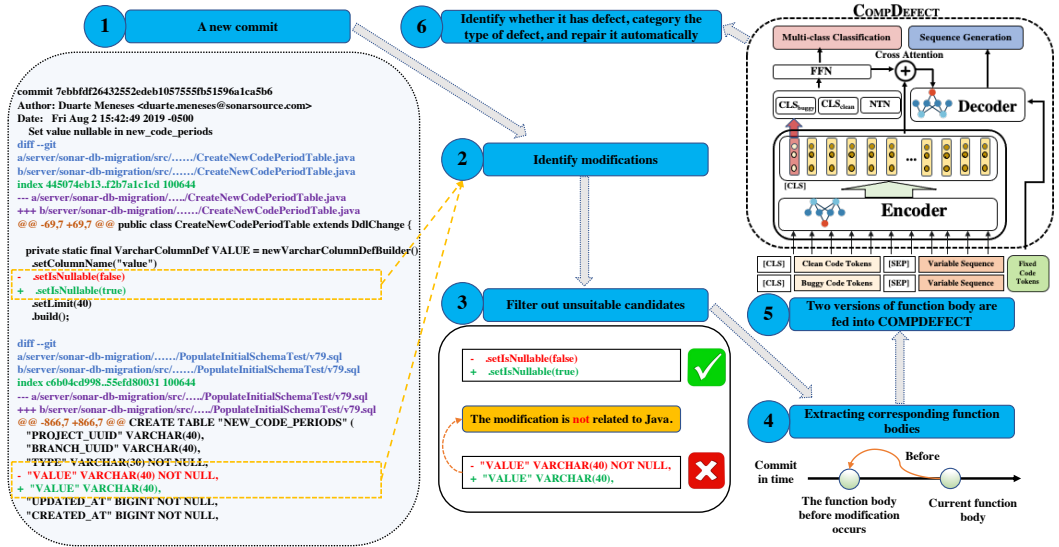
1 A new commit

6 Identify whether it has defect, category the type of defect, and repair it automatically

COMPDEFECT

Multi-class Classification

Sequence Generation

Cross Attention

FFN

$CLS_{buggy}$ $CLS_{clean}$ NTN

Decoder

[CLS]

...

Encoder

commit 7ebbfdf26432552edeb1057555fb51596a1ca5b6
Author: Duarte Meneses <duarte.meneses@sonarsource.com>
Date: Fri Aug 2 15:42:49 2019 -0500
Set value nullable in new_code_periods
diff --git
a/server/sonar-db-migration/src/……/CreateNewCodePeriodTable.java
b/server/sonar-db-migration/src/……/CreateNewCodePeriodTable.java
index 445074eb13..f2b7a1c1cd 100644
--- a/server/sonar-db-migration/src/…../CreateNewCodePeriodTable.java
+++ b/server/sonar-db-migration/……/CreateNewCodePeriodTable.java
@@ -69,7 +69,7 @@ public class CreateNewCodePeriodTable extends DdlChange {

private static final VarcharColumnDef VALUE = newVarcharColumnDefBuilder()
.setColumnName("value")
- .setIsNullable(false)
+ .setIsNullable(true)
.setLimit(40)
.build();

diff --git
a/server/sonar-db-migration/src/……/PopulateInitialSchemaTest/v79.sql
b/server/sonar-db-migration/src/……/PopulateInitialSchemaTest/v79.sql
index c6b04cd998..55efd80031 100644
--- a/server/sonar-db-migration/src/…../PopulateInitialSchemaTest/v79.sql
+++ b/server/sonar-db-migration/src/…../PopulateInitialSchemaTest/v79.sql
@@ -866,7 +866,7 @@ CREATE TABLE "NEW_CODE_PERIODS" (
"PROJECT_UUID" VARCHAR(40),
"BRANCH_UUID" VARCHAR(40),
"TYPE" VARCHAR(30) NOT NULL,
- "VALUE" VARCHAR(40) NOT NULL,
+ "VALUE" VARCHAR(40),
"UPDATED_AT" BIGINT NOT NULL,
"CREATED_AT" BIGINT NOT NULL,

2 Identify modifications

3 Filter out unsuitable candidates

- .setIsNullable(false)
+ .setIsNullable(true)

The modification is not related to Java.

- "VALUE" VARCHAR(40) NOT NULL,
+ "VALUE" VARCHAR(40),

[CLS] Clean Code Tokens [SEP] Variable Sequence
[CLS] Buggy Code Tokens [SEP] Variable Sequence
Fixed Code Tokens

5 Two versions of function body are fed into COMPDEFECT

4 Extracting corresponding function bodies

Commit in time

Before

The function body before modification occurs

Current function body